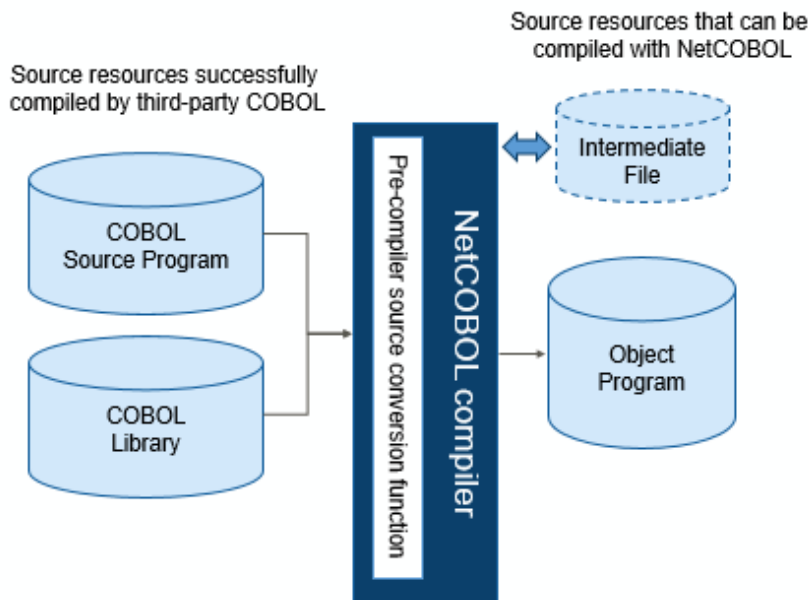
Source resources that can be compiled with NetCOBOL

Source resources successfully compiled by third-party COBOL

COBOL Source Program

COBOL Library

Pre-compiler source conversion function

NetCOBOL compiler

Intermediate File

Object Program